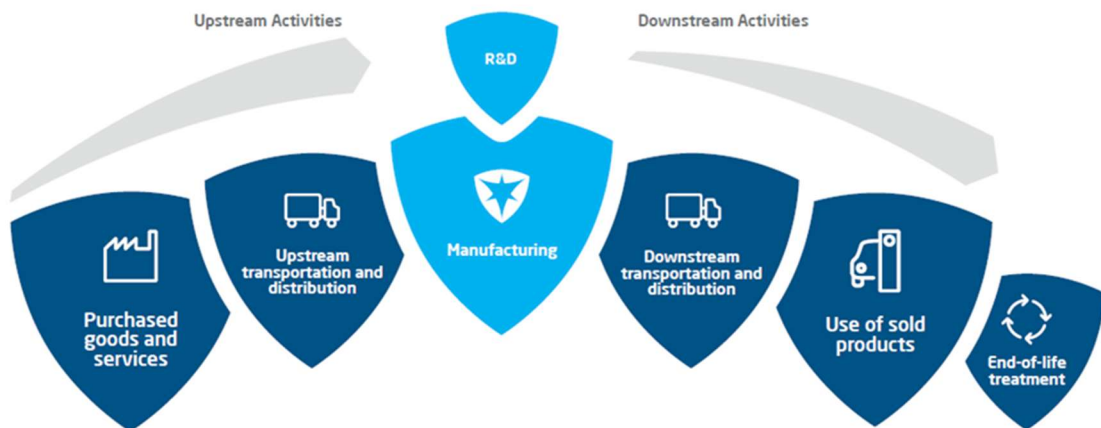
Upstream Activities

Downstream Activities

R&D

Purchased goods and services

Upstream transportation and distribution

Manufacturing

Downstream transportation and distribution

Use of sold products

End-of-life treatment